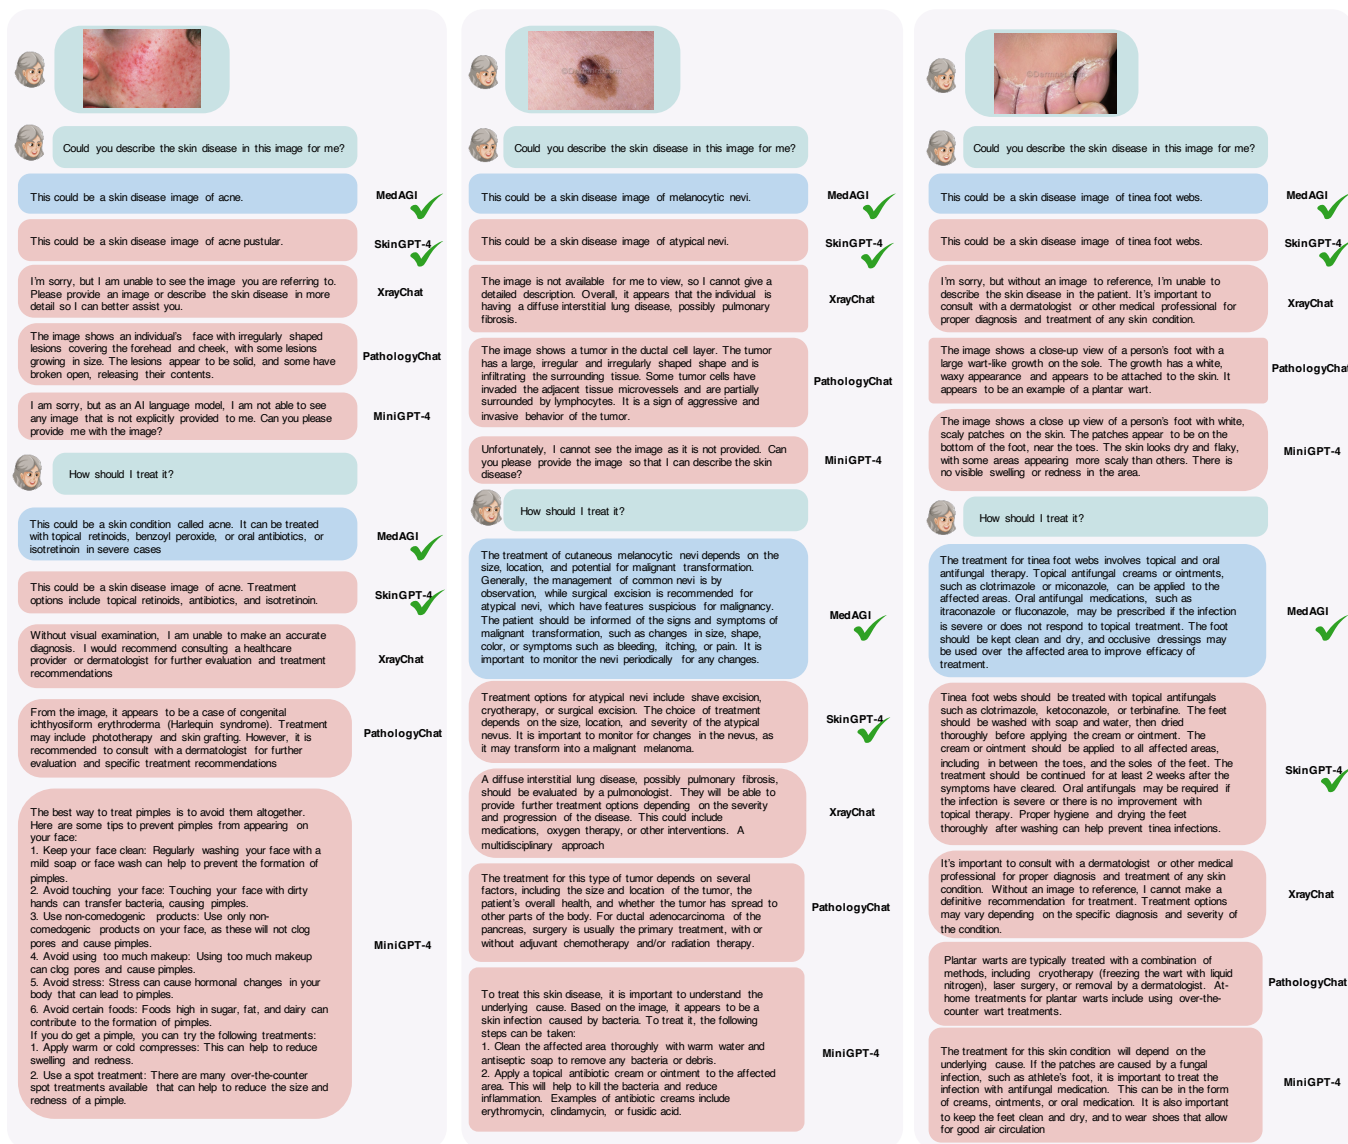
Could you describe the skin disease in this image for me?

This could be a skin disease image of acne.

MedAGI

This could be a skin disease image of acne pustular.

SkinGPT-4

I'm sorry, but I am unable to see the image you are referring to. Please provide an image or describe the skin disease in more detail so I can better assist you.

XrayChat

The image shows an individual's face with irregularly shaped lesions covering the forehead and cheek, with some lesions growing in size. The lesions appear to be solid, and some have broken open, releasing their contents.

PathologyChat

I am sorry, but as an AI language model, I am not able to see any image that is not explicitly provided to me. Can you please provide me with the image?

MiniGPT-4

How should I treat it?

This could be a skin condition called acne. It can be treated with topical retinoids, benzoyl peroxide, or oral antibiotics, or isotretinoin in severe cases

MedAGI

This could be a skin disease image of acne. Treatment options include topical retinoids, antibiotics, and isotretinoin.

SkinGPT-4

Without visual examination, I am unable to make an accurate diagnosis. I would recommend consulting a healthcare provider or dermatologist for further evaluation and treatment recommendations

XrayChat

From the image, it appears to be a case of congenital ichthyosiform erythroderma (Harlequin syndrome). Treatment may include phototherapy and skin grafting. However, it is recommended to consult with a dermatologist for further evaluation and specific treatment recommendations

PathologyChat

The best way to treat pimples is to avoid them altogether. Here are some tips to prevent pimples from appearing on your face:
1. Keep your face clean: Regularly washing your face with a mild soap or face wash can help to prevent the formation of pimples.
2. Avoid touching your face: Touching your face with dirty hands can transfer bacteria, causing pimples.
3. Use non-comedogenic products: Use only non-comedogenic products on your face, as these will not clog pores and cause pimples.
4. Avoid using too much makeup: Using too much makeup can clog pores and cause pimples.
5. Avoid stress: Stress can cause hormonal changes in your body that can lead to pimples.
6. Avoid certain foods: Foods high in sugar, fat, and dairy can contribute to the formation of pimples.
If you do get a pimple, you can try the following treatments:
1. Apply warm or cold compresses: This can help to reduce swelling and redness.
2. Use a spot treatment: There are many over-the-counter spot treatments available that can help to reduce the size and redness of a pimple.

MiniGPT-4

Could you describe the skin disease in this image for me?

This could be a skin disease image of melanocytic nevi.

MedAGI

This could be a skin disease image of atypical nevi.

SkinGPT-4

The image is not available for me to view, so I cannot give a detailed description. Overall, it appears that the individual is having a diffuse interstitial lung disease, possibly pulmonary fibrosis.

XrayChat

The image shows a tumor in the ductal cell layer. The tumor has a large, irregular and irregularly shaped shape and is infiltrating the surrounding tissue. Some tumor cells have invaded the adjacent tissue microvessels and are partially surrounded by lymphocytes. It is a sign of aggressive and invasive behavior of the tumor.

PathologyChat

Unfortunately, I cannot see the image as it is not provided. Can you please provide the image so that I can describe the skin disease?

MiniGPT-4

How should I treat it?

The treatment of cutaneous melanocytic nevi depends on the size, location, and potential for malignant transformation. Generally, the management of common nevi is by observation, while surgical excision is recommended for atypical nevi, which have features suspicious for malignancy. The patient should be informed of the signs and symptoms of malignant transformation, such as changes in size, shape, color, or symptoms such as bleeding, itching, or pain. It is important to monitor the nevi periodically for any changes.

MedAGI

Treatment options for atypical nevi include shave excision, cryotherapy, or surgical excision. The choice of treatment depends on the size, location, and severity of the atypical nevus. It is important to monitor for changes in the nevus, as it may transform into a malignant melanoma.

SkinGPT-4

A diffuse interstitial lung disease, possibly pulmonary fibrosis, should be evaluated by a pulmonologist. They will be able to provide further treatment options depending on the severity and progression of the disease. This could include medications, oxygen therapy, or other interventions. A multidisciplinary approach

XrayChat

The treatment for this type of tumor depends on several factors, including the size and location of the tumor, the patient's overall health, and whether the tumor has spread to other parts of the body. For ductal adenocarcinoma of the pancreas, surgery is usually the primary treatment, with or without adjuvant chemotherapy and/or radiation therapy.

PathologyChat

To treat this skin disease, it is important to understand the underlying cause. Based on the image, it appears to be a skin infection caused by bacteria. To treat it, the following steps can be taken:
1. Clean the affected area thoroughly with warm water and antiseptic soap to remove any bacteria or debris.
2. Apply a topical antibiotic cream or ointment to the affected area. This will help to kill the bacteria and reduce inflammation. Examples of antibiotic creams include erythromycin, clindamycin, or fusidic acid.

MiniGPT-4

Could you describe the skin disease in this image for me?

This could be a skin disease image of tinea foot webs.

MedAGI

This could be a skin disease image of tinea foot webs.

SkinGPT-4

I'm sorry, but without an image to reference, I'm unable to describe the skin disease in the patient. It's important to consult with a dermatologist or other medical professional for proper diagnosis and treatment of any skin condition.

XrayChat

The image shows a close-up view of a person's foot with a large wart-like growth on the sole. The growth has a white, waxy appearance and appears to be attached to the skin. It appears to be an example of a plantar wart.

PathologyChat

The image shows a close up view of a person's foot with white, scaly patches on the skin. The patches appear to be on the bottom of the foot, near the toes. The skin looks dry and flaky, with some areas appearing more scaly than others. There is no visible swelling or redness in the area.

MiniGPT-4

How should I treat it?

The treatment for tinea foot webs involves topical and oral antifungal therapy. Topical antifungal creams or ointments, such as clotrimazole or miconazole, can be applied to the affected areas. Oral antifungal medications, such as itraconazole or fluconazole, may be prescribed if the infection is severe or does not respond to topical treatment. The foot should be kept clean and dry, and occlusive dressings may be used over the affected area to improve efficacy of treatment.

MedAGI

Tinea foot webs should be treated with topical antifungals such as clotrimazole, ketoconazole, or terbinafine. The feet should be washed with soap and water, then dried thoroughly before applying the cream or ointment. The cream or ointment should be applied to all affected areas, including in between the toes, and the soles of the feet. The treatment should be continued for at least 2 weeks after the symptoms have cleared. Oral antifungals may be required if the infection is severe or there is no improvement with topical therapy. Proper hygiene and drying the feet thoroughly after washing can help prevent tinea infections.

SkinGPT-4

It's important to consult with a dermatologist or other medical professional for proper diagnosis and treatment of any skin condition. Without an image to reference, I cannot make a definitive recommendation for treatment. Treatment options may vary depending on the specific diagnosis and severity of the condition.

XrayChat

Plantar warts are typically treated with a combination of methods, including cryotherapy (freezing the wart with liquid nitrogen), laser surgery, or removal by a dermatologist. At-home treatments for plantar warts include using over-the-counter wart treatments.

PathologyChat

The treatment for this skin condition will depend on the underlying cause. If the patches are caused by a fungal infection, such as athlete's foot, it is important to treat the infection with antifungal medication. This can be in the form of creams, ointments, or oral medication. It is also important to keep the feet clean and dry, and to wear shoes that allow for good air circulation

MiniGPT-4